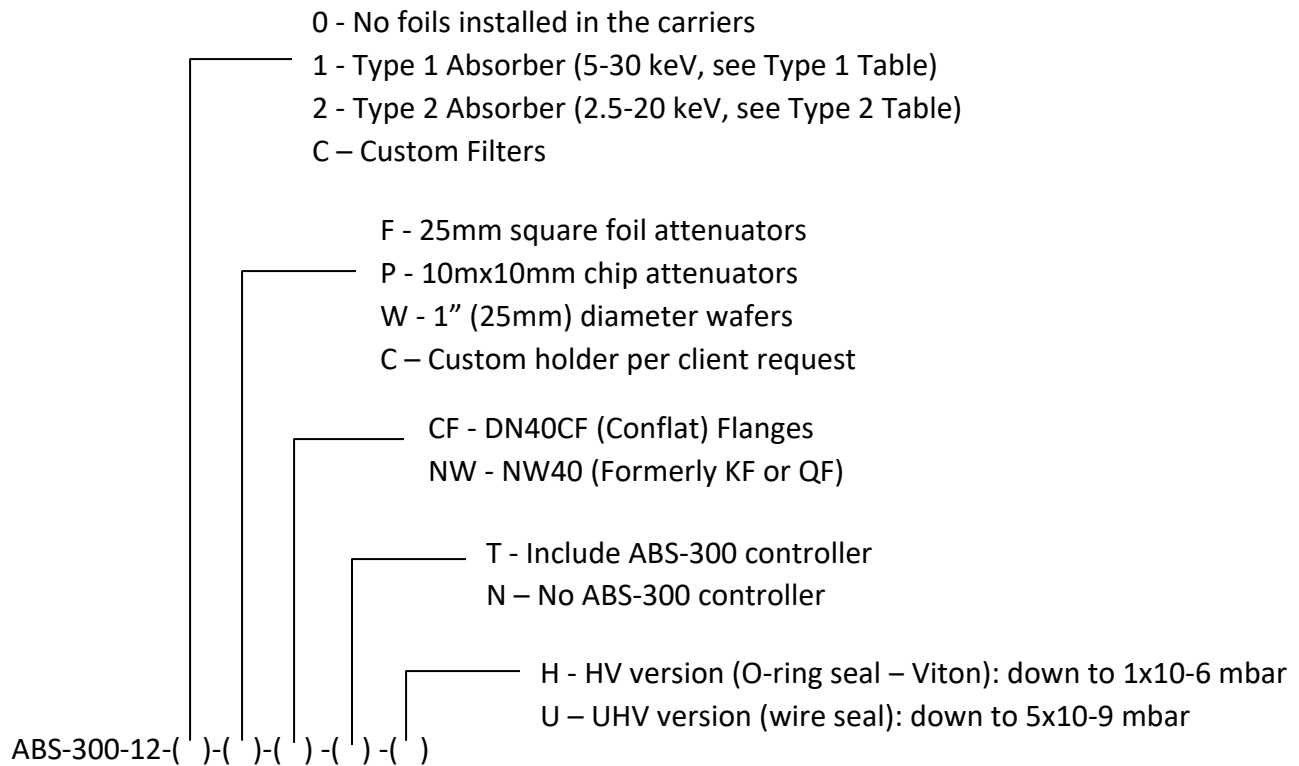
0 - No foils installed in the carriers
1 - Type 1 Absorber (5-30 keV, see Type 1 Table)
2 - Type 2 Absorber (2.5-20 keV, see Type 2 Table)
C – Custom Filters

F - 25mm square foil attenuators
P - 10mx10mm chip attenuators
W - 1" (25mm) diameter wafers
C – Custom holder per client request

CF - DN40CF (Conflat) Flanges
NW - NW40 (Formerly KF or QF)

T - Include ABS-300 controller
N – No ABS-300 controller

H - HV version (O-ring seal – Viton): down to 1x10-6 mbar
U – UHV version (wire seal): down to 5x10-9 mbar

ABS-300-12-( )-( )-( ) -( ) -( )